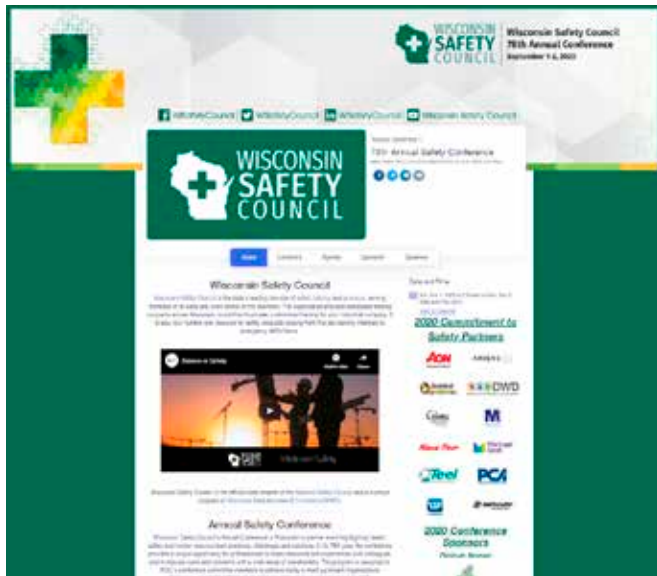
WISCONSIN SAFETY COUNCIL

Wisconsin Safety Council 78th Annual Conference
September 1-4, 2020

WISafetyCouncil WISafetyCouncil WISafetyCouncil Wisconsin Safety Council

WISCONSIN SAFETY COUNCIL

78th Annual Safety Conference

Home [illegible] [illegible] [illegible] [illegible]

Wisconsin Safety Council

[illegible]

Welcome to Safety

Annual Safety Conference

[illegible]

2020 Commitment to Safety Partners

AON

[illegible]

DWD

M

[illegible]

PCA

2020 Conference Sponsors

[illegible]